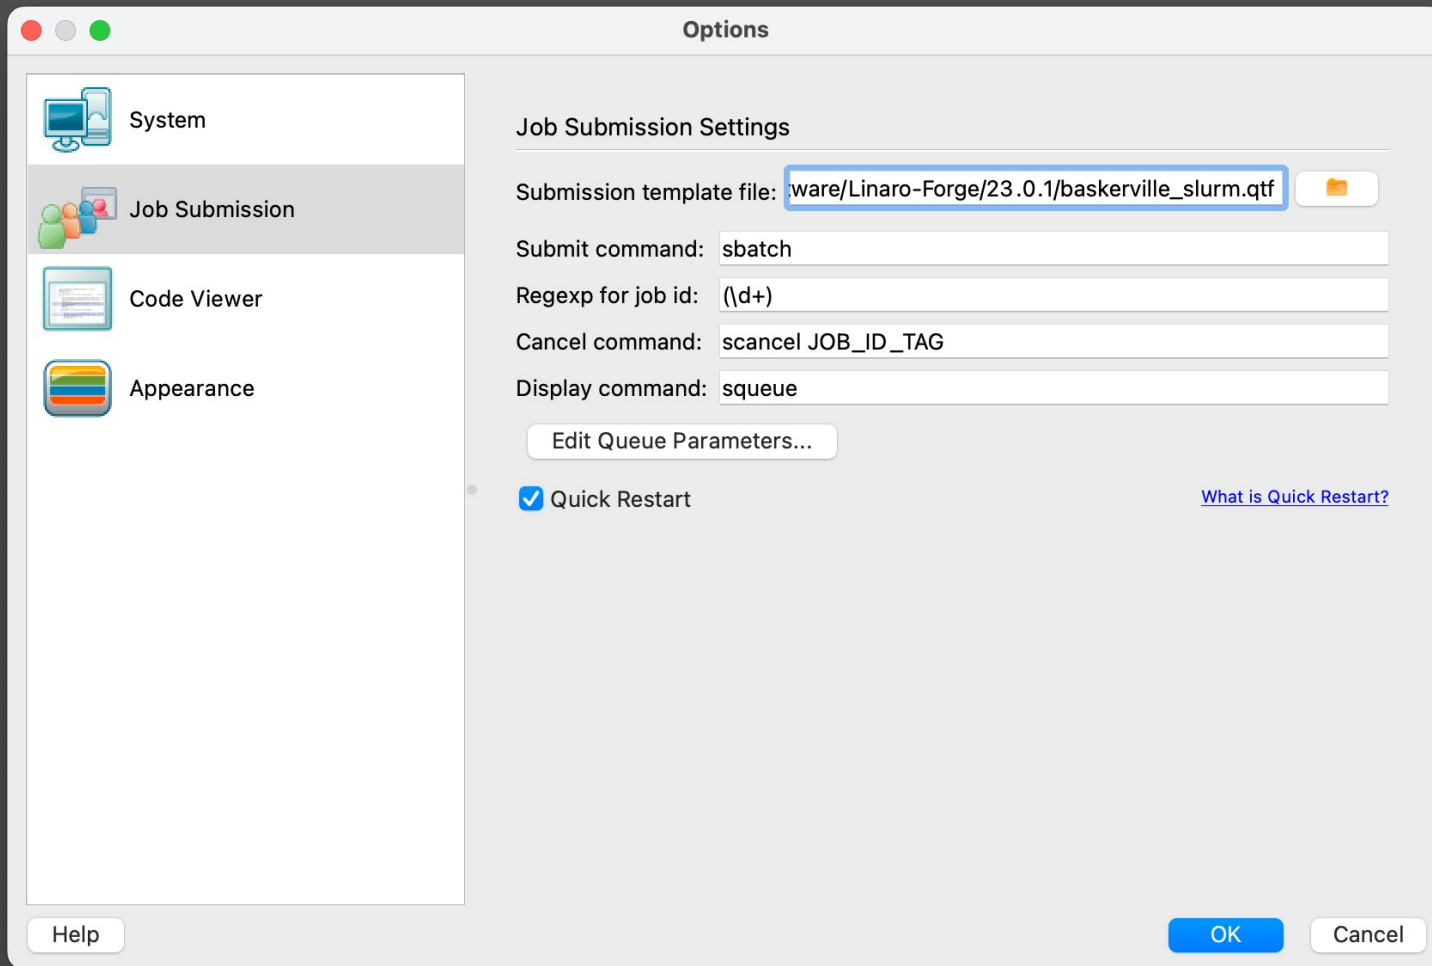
Options

System

Job Submission

Code Viewer

Appearance

Job Submission Settings

Submission template file: ware/Linaro-Forge/23.0.1/baskerville_slurm.qtf

Submit command: sbatch

Regexp for job id: (\d+)

Cancel command: scancel JOB_ID_TAG

Display command: squeue

Edit Queue Parameters...

Quick Restart

What is Quick Restart?

Help

OK

Cancel